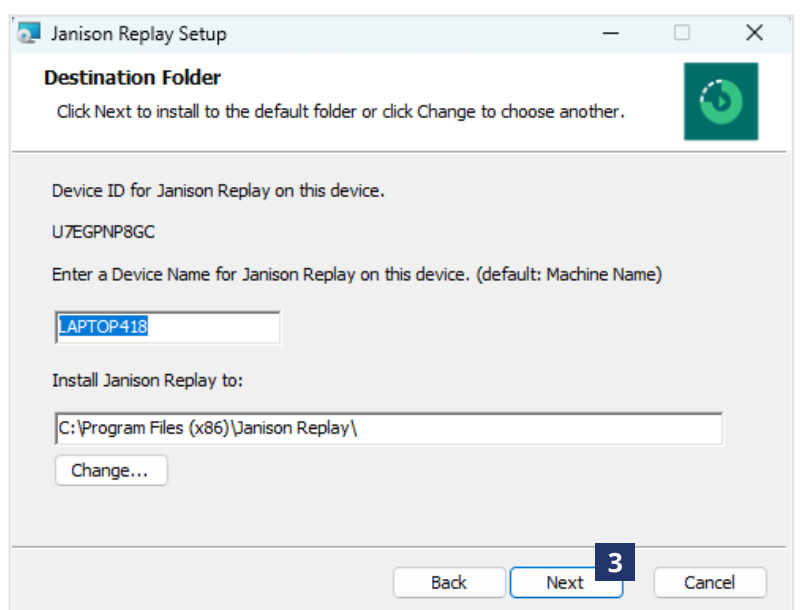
Janison Replay Setup

Destination Folder

Click Next to install to the default folder or click Change to choose another.

Device ID for Janison Replay on this device.

U7EGPNP8GC

Enter a Device Name for Janison Replay on this device. (default: Machine Name)

LAPTOP418

Install Janison Replay to:

C:\Program Files (x86)\Janison Replay\

Change...

3

Back Next Cancel